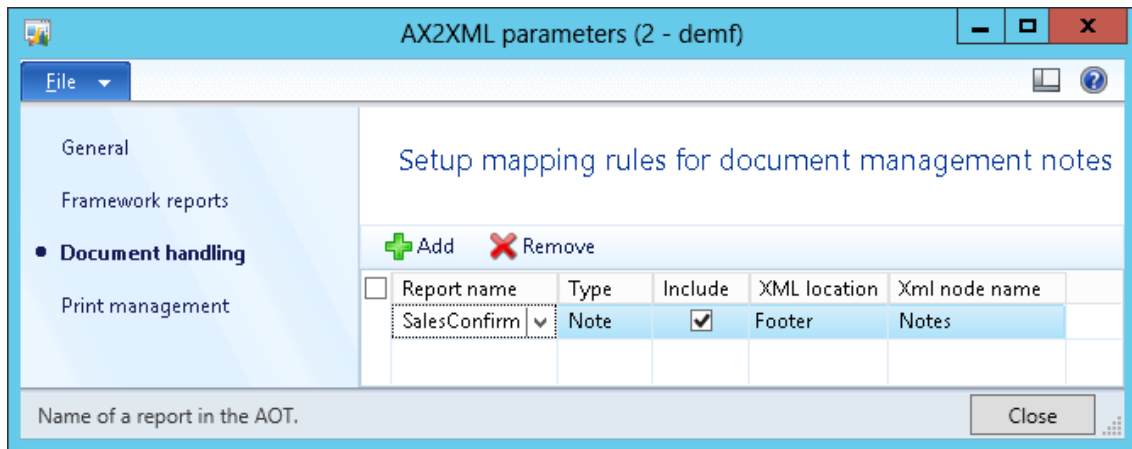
AX2XML parameters (2 - demf)

File

General

Framework reports

Document handling

Print management

Setup mapping rules for document management notes

Add Remove

| | Report name | Type | Include | XML location | Xml node name |
|---|---|---|---|---|---|
| | SalesConfirm | Note | ✓ | Footer | Notes |

Name of a report in the AOT.

Close